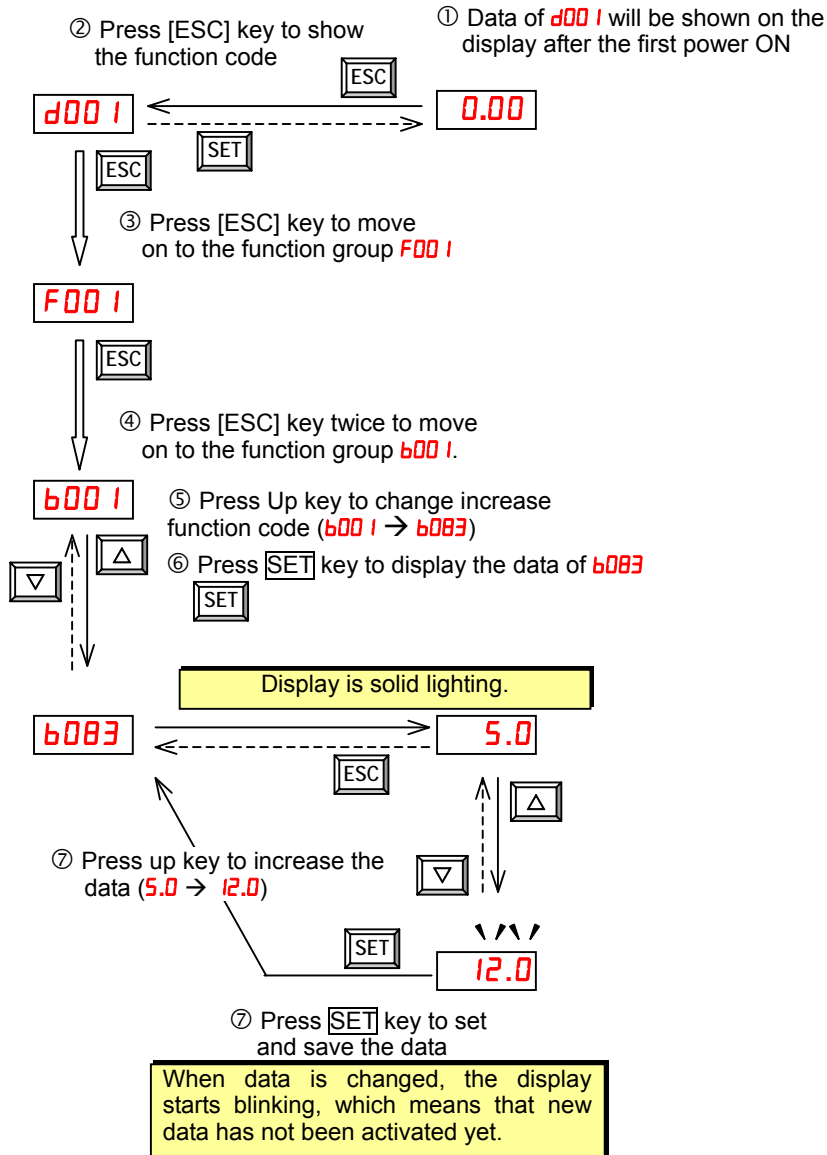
② Press [ESC] key to show the function code

① Data of d001 will be shown on the display after the first power ON

ESC

d001

0.00

SET

ESC

③ Press [ESC] key to move on to the function group F001

F001

ESC

④ Press [ESC] key twice to move on to the function group b001.

b001

⑤ Press Up key to change increase function code (b001 → b083)

△

▽

⑥ Press SET key to display the data of b083

SET

Display is solid lighting.

b083

5.0

ESC

△

⑦ Press up key to increase the data (5.0 → 12.0)

▽

SET

12.0

⑦ Press SET key to set and save the data

When data is changed, the display starts blinking, which means that new data has not been activated yet.